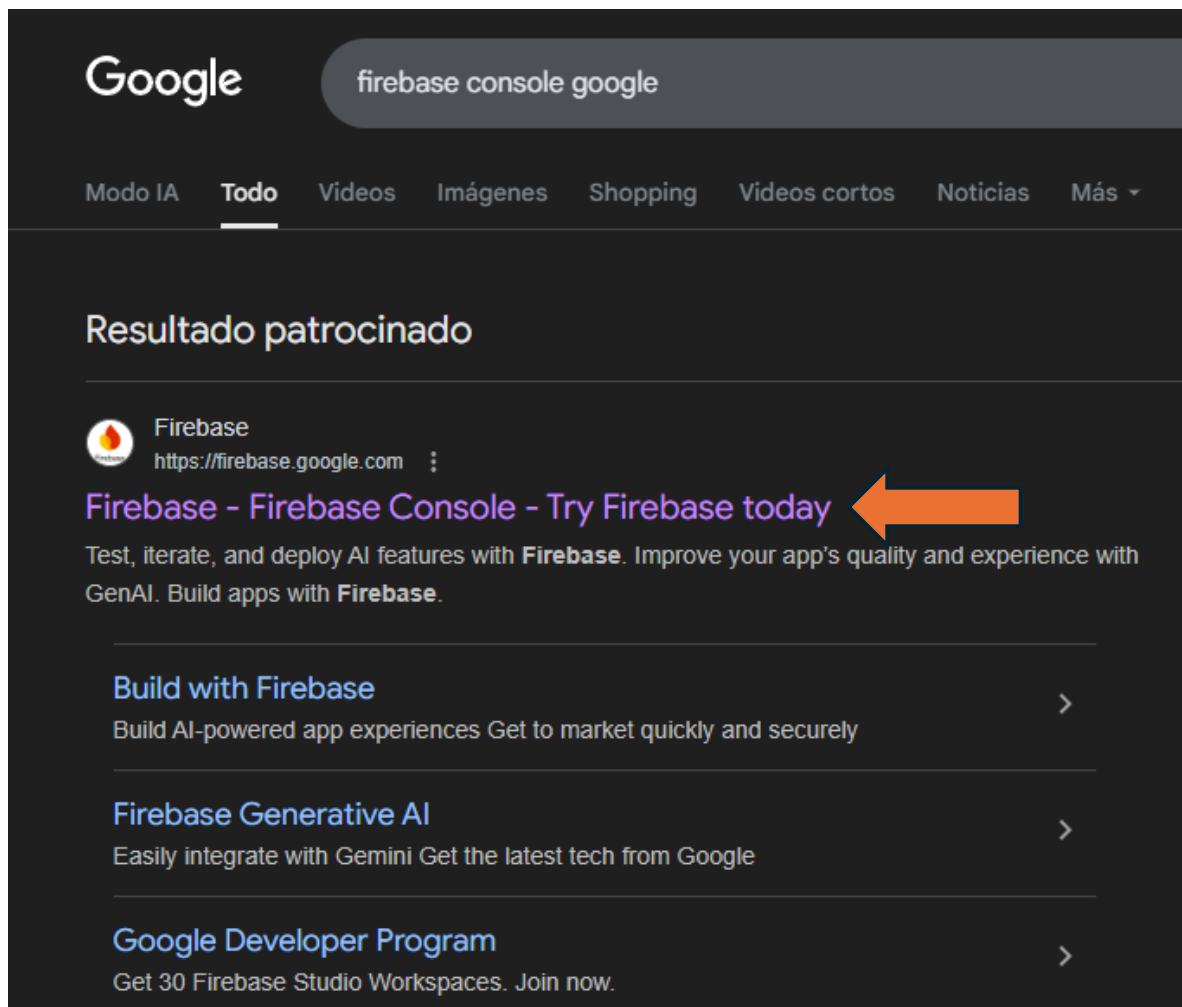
Google

firebase console google

Modo IA Todo Videos Imágenes Shopping Videos cortos Noticias Más

Resultado patrocinado

Firebase
https://firebase.google.com

Firebase - Firebase Console - Try Firebase today

Test, iterate, and deploy AI features with **Firebase**. Improve your app's quality and experience with GenAI. Build apps with **Firebase**.

Build with Firebase
Build AI-powered app experiences Get to market quickly and securely

Firebase Generative AI
Easily integrate with Gemini Get the latest tech from Google

Google Developer Program
Get 30 Firebase Studio Workspaces. Join now.